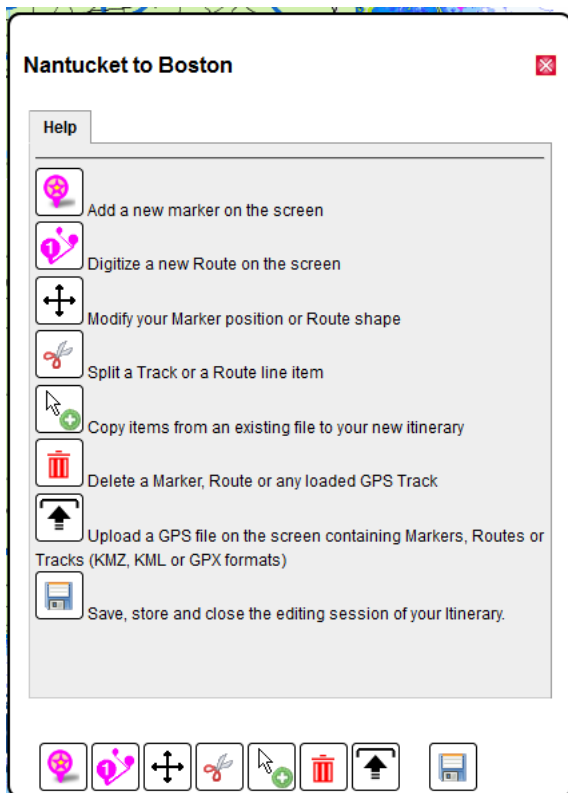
Nantucket to Boston

Help

Add a new marker on the screen

Digitize a new Route on the screen

Modify your Marker position or Route shape

Split a Track or a Route line item

Copy items from an existing file to your new itinerary

Delete a Marker, Route or any loaded GPS Track

Upload a GPS file on the screen containing Markers, Routes or Tracks (KMZ, KML or GPX formats)

Save, store and close the editing session of your Itinerary.